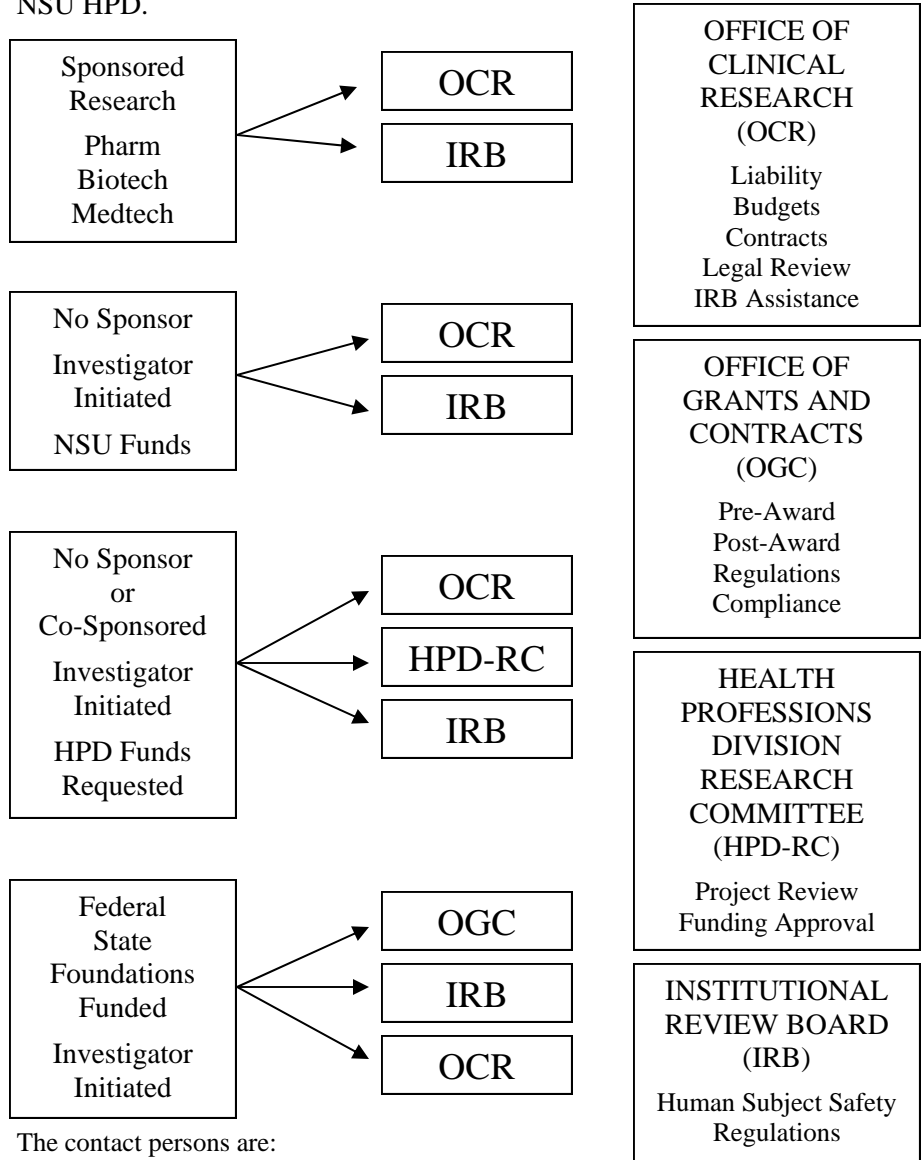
NSU HPD.

Sponsored Research
Pharm
Biotech
Medtech

OCR
IRB

No Sponsor
Investigator Initiated
NSU Funds

OCR
IRB

No Sponsor or Co-Sponsored
Investigator Initiated
HPD Funds Requested

OCR
HPD-RC
IRB

Federal
State
Foundations
Funded
Investigator Initiated

OGC
IRB
OCR

The contact persons are:

OFFICE OF CLINICAL RESEARCH (OCR)
Liability
Budgets
Contracts
Legal Review
IRB Assistance

OFFICE OF GRANTS AND CONTRACTS (OGC)
Pre-Award
Post-Award
Regulations
Compliance

HEALTH PROFESSIONS DIVISION RESEARCH COMMITTEE (HPD-RC)
Project Review
Funding Approval

INSTITUTIONAL REVIEW BOARD (IRB)
Human Subject Safety
Regulations